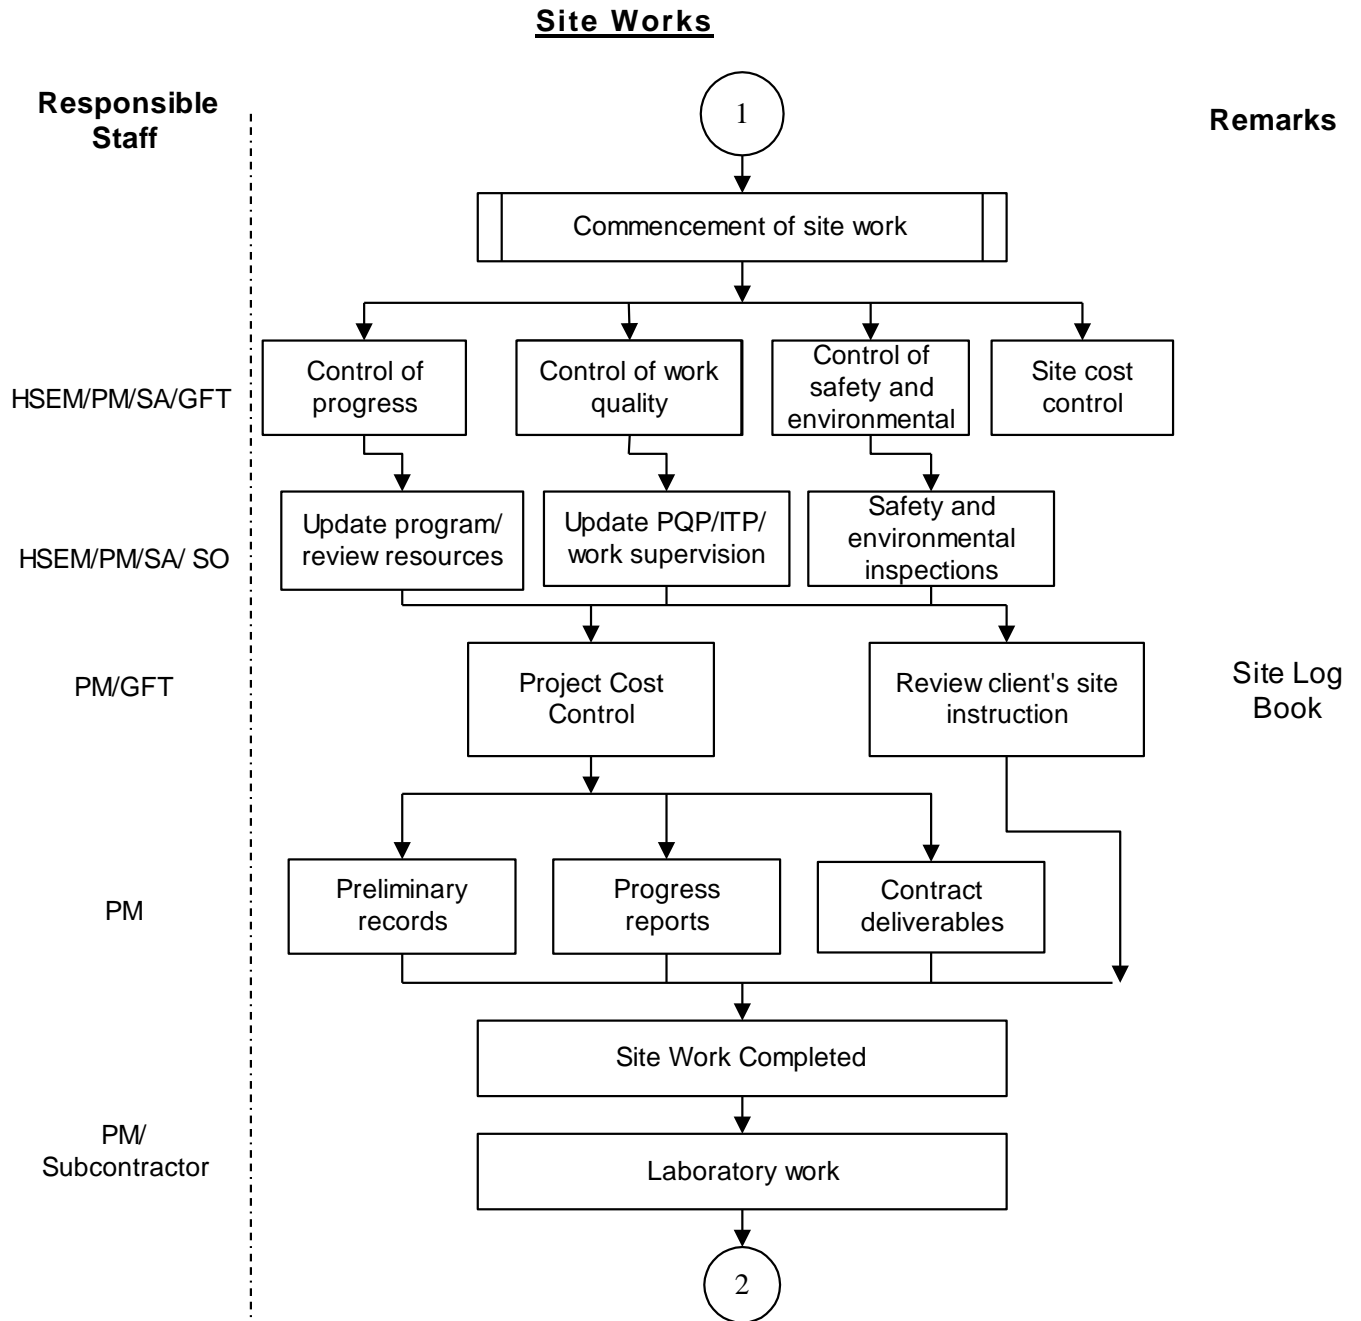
Site Works

Responsible Staff

1

Remarks

Commencement of site work

HSEM/PM/SA/GFT

Control of progress

Control of work quality

Control of safety and environmental

Site cost control

HSEM/PM/SA/ SO

Update program/ review resources

Update PQP/ITP/ work supervision

Safety and environmental inspections

PM/GFT

Project Cost Control

Review client's site instruction

Site Log Book

PM

Preliminary records

Progress reports

Contract deliverables

Site Work Completed

PM/ Subcontractor

Laboratory work

2